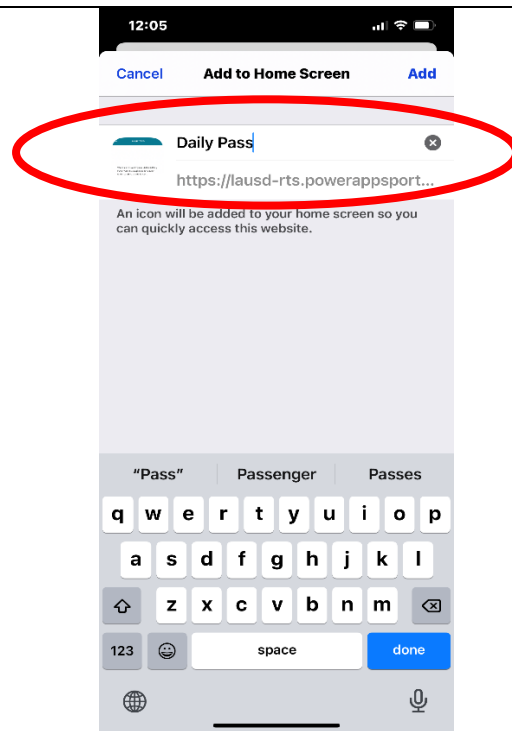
12:05

Cancel Add to Home Screen Add

Daily Pass

https://lausd-rts.powerappsport...

An icon will be added to your home screen so you can quickly access this website.

"Pass" Passenger Passes

q w e r t y u i o p
a s d f g h j k l
z x c v b n m
123 space done